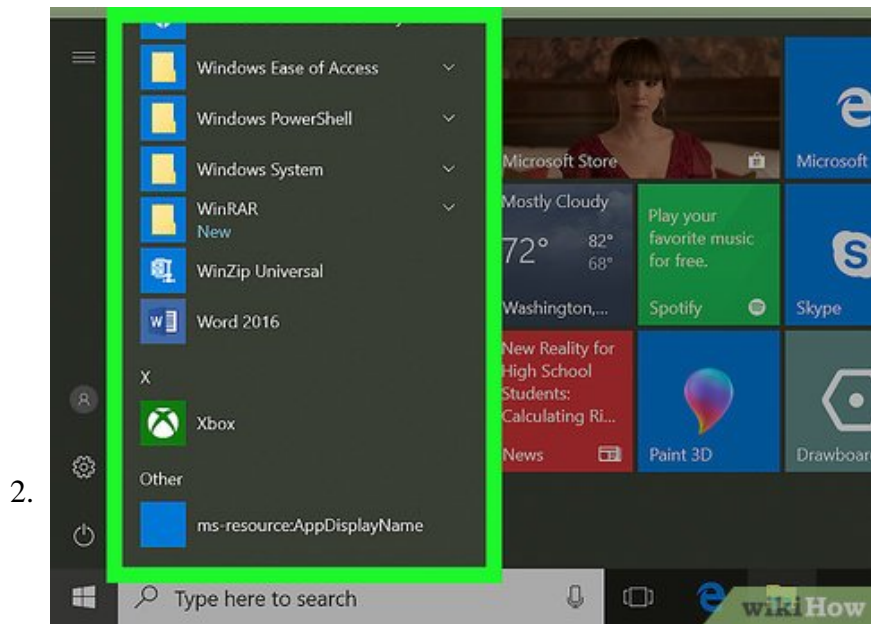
2.

Windows Ease of Access

Windows PowerShell

Windows System

WinRAR
New

WinZip Universal

Word 2016

X

Xbox

Other

ms-resource:AppDisplayName

Microsoft Store

Microsoft

Mostly Cloudy
72°
82°
68°
Washington,...

Play your favorite music for free.
Spotify

Skype

New Reality for High School Students: Calculating Ri...
News

Paint 3D

Drawboar

Type here to search

wikiHow